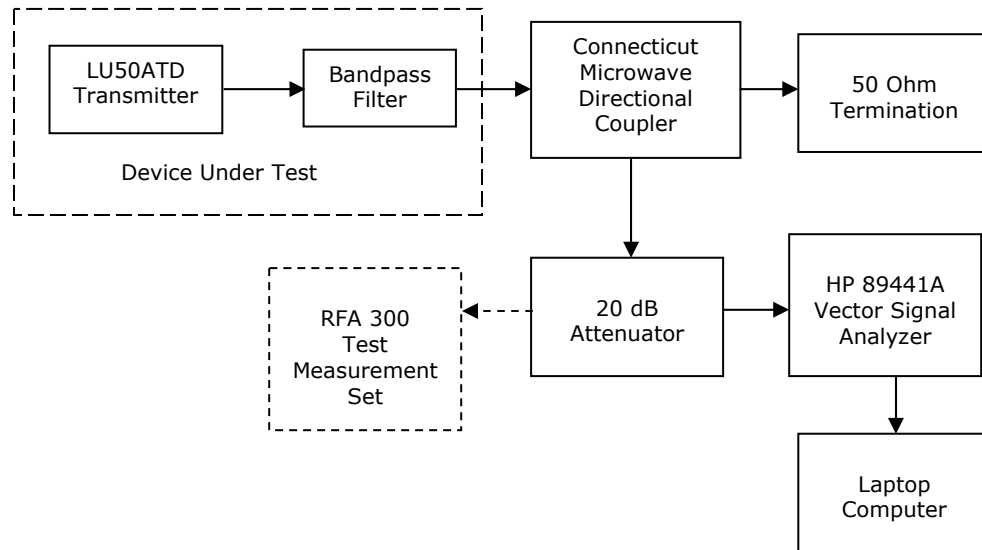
LU50ATD Transmitter

Bandpass Filter

Device Under Test

Connecticut Microwave Directional Coupler

50 Ohm Termination

RFA 300 Test Measurement Set

20 dB Attenuator

HP 89441A Vector Signal Analyzer

Laptop Computer